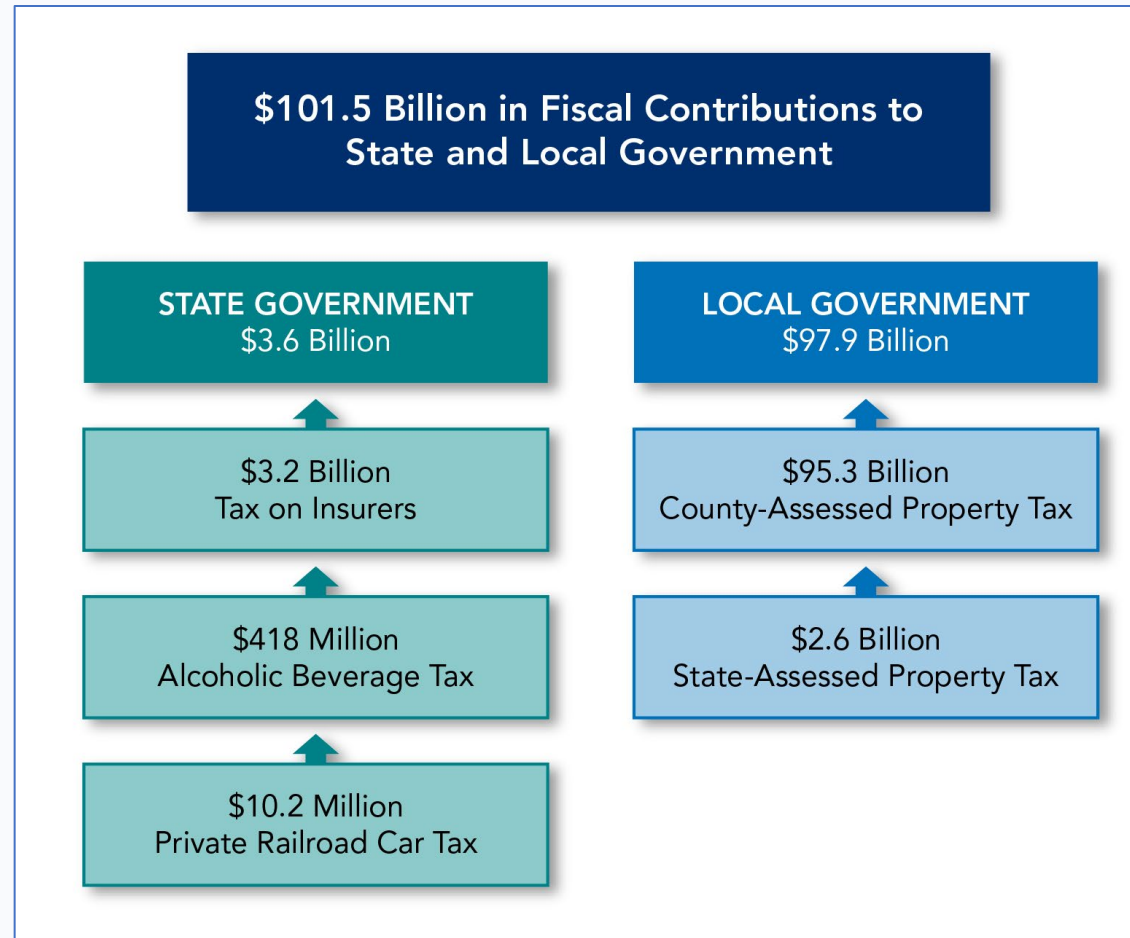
\$101.5 Billion in Fiscal Contributions to State and Local Government

STATE GOVERNMENT
\$3.6 Billion

\$3.2 Billion
Tax on Insurers

\$418 Million
Alcoholic Beverage Tax

\$10.2 Million
Private Railroad Car Tax

LOCAL GOVERNMENT
\$97.9 Billion

\$95.3 Billion
County-Assessed Property Tax

\$2.6 Billion
State-Assessed Property Tax